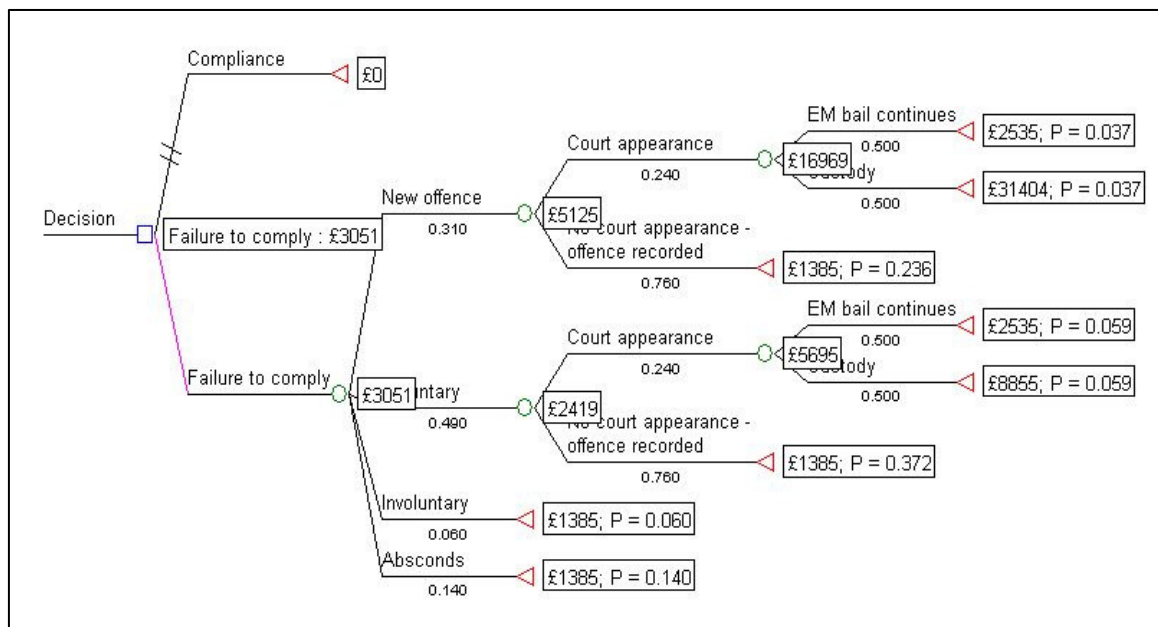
Decision

Compliance

£0

Failure to comply : £3051

Failure to comply

£3051

New offence

0.310

£5125

Court appearance

0.240

£16969

EM bail continues

0.500

£2535; P = 0.037

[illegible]ustody

0.500

£31404; P = 0.037

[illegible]o court appearance - offence recorded

0.760

£1385; P = 0.236

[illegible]ntary

0.490

£2419

Court appearance

0.240

£5695

EM bail continues

0.500

£2535; P = 0.059

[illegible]ustody

0.500

£8855; P = 0.059

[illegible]o court appearance - offence recorded

0.760

£1385; P = 0.372

Involuntary

0.060

£1385; P = 0.060

Absconds

0.140

£1385; P = 0.140